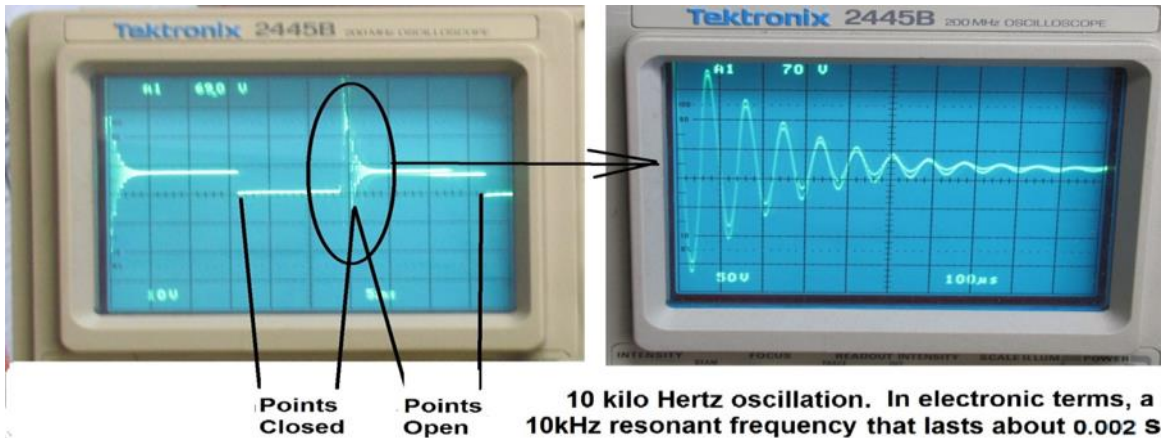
Tektronix 2445B 200 MHz OSCILLOSCOPE

A1 68.0 V

10V

5ms

Tektronix 2445B 200 MHz OSCILLOSCOPE

A1 70 V

50V

100μs

INTENSITY FOCUS READOUT INTENSITY SCALE ILLUM POWER

Points Closed

Points Open

10 kilo Hertz oscillation. In electronic terms, a 10kHz resonant frequency that lasts about 0.002 S